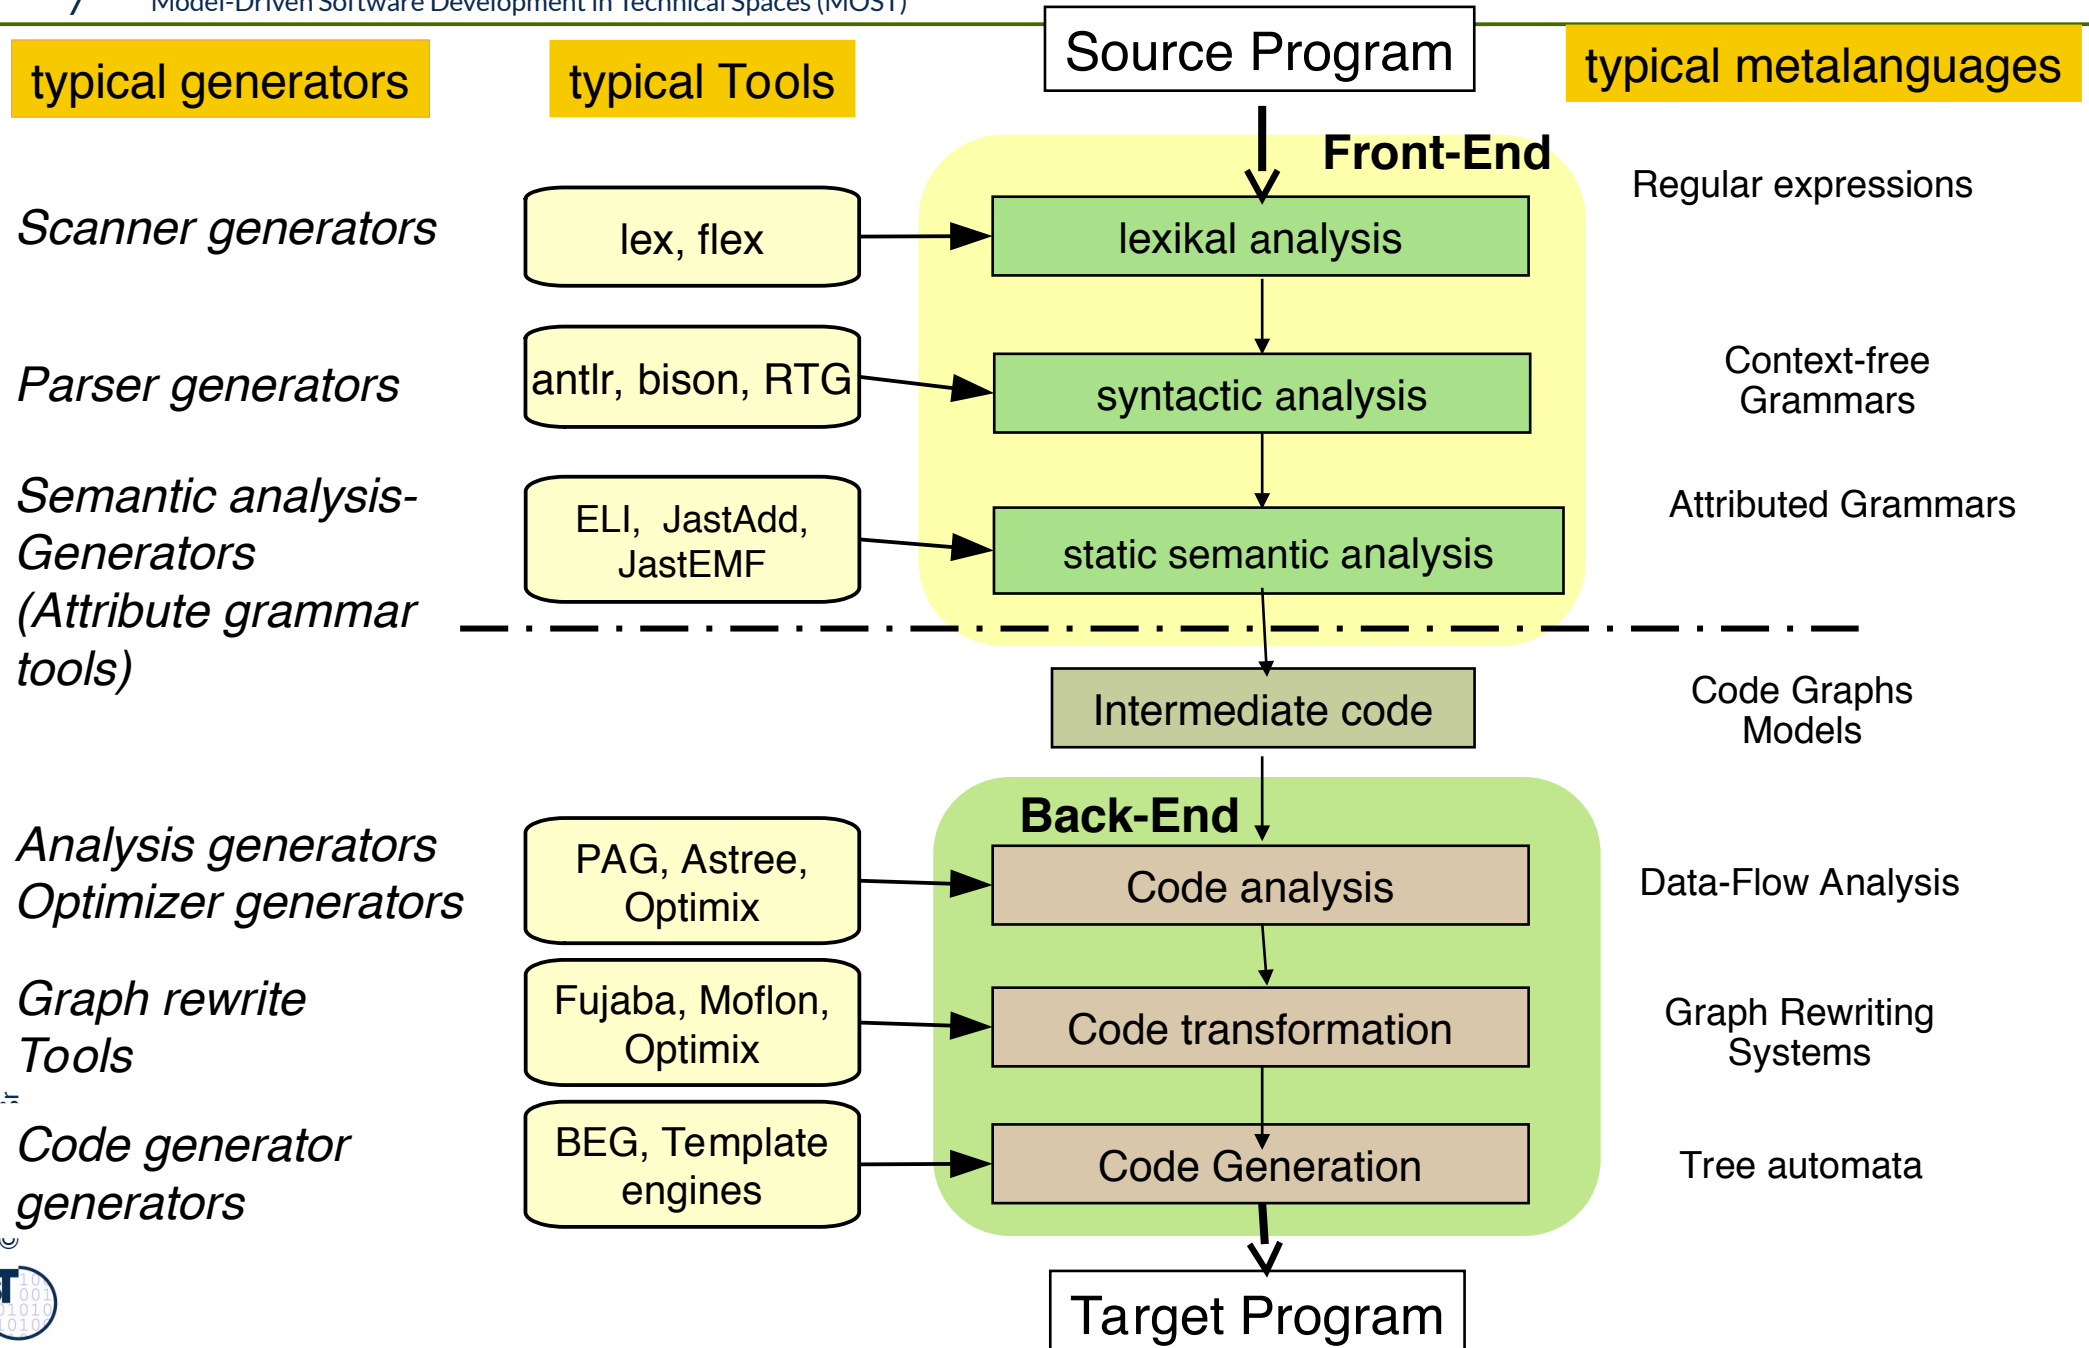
7 Model-Driven Software Development in Technical Spaces (MOST)

typical generators

typical Tools

Source Program

typical metalanguages

Front-End

Regular expressions

Scanner generators

lex, flex

lexikal analysis

Parser generators

antlr, bison, RTG

syntactic analysis

Context-free Grammars

Semantic analysis-Generators (Attribute grammar tools)

ELI, JastAdd, JastEMF

static semantic analysis

Attributed Grammars

Intermediate code

Code Graphs Models

Back-End

Analysis generators Optimizer generators

PAG, Astree, Optimix

Code analysis

Data-Flow Analysis

Graph rewrite Tools

Fujaba, Moflon, Optimix

Code transformation

Graph Rewriting Systems

Code generator generators

BEG, Template engines

Code Generation

Tree automata

Target Program